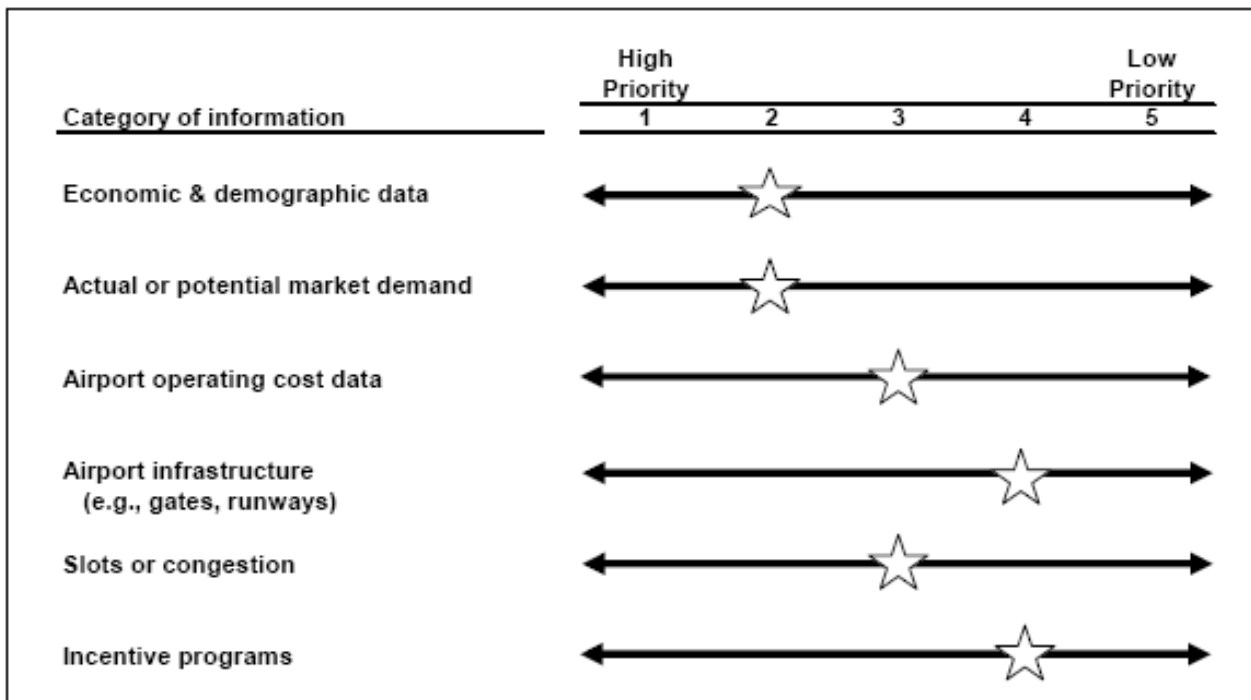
High Priority

Low Priority

Category of information

1 2 3 4 5

Economic & demographic data

Actual or potential market demand

Airport operating cost data

Airport infrastructure (e.g., gates, runways)

Slots or congestion

Incentive programs